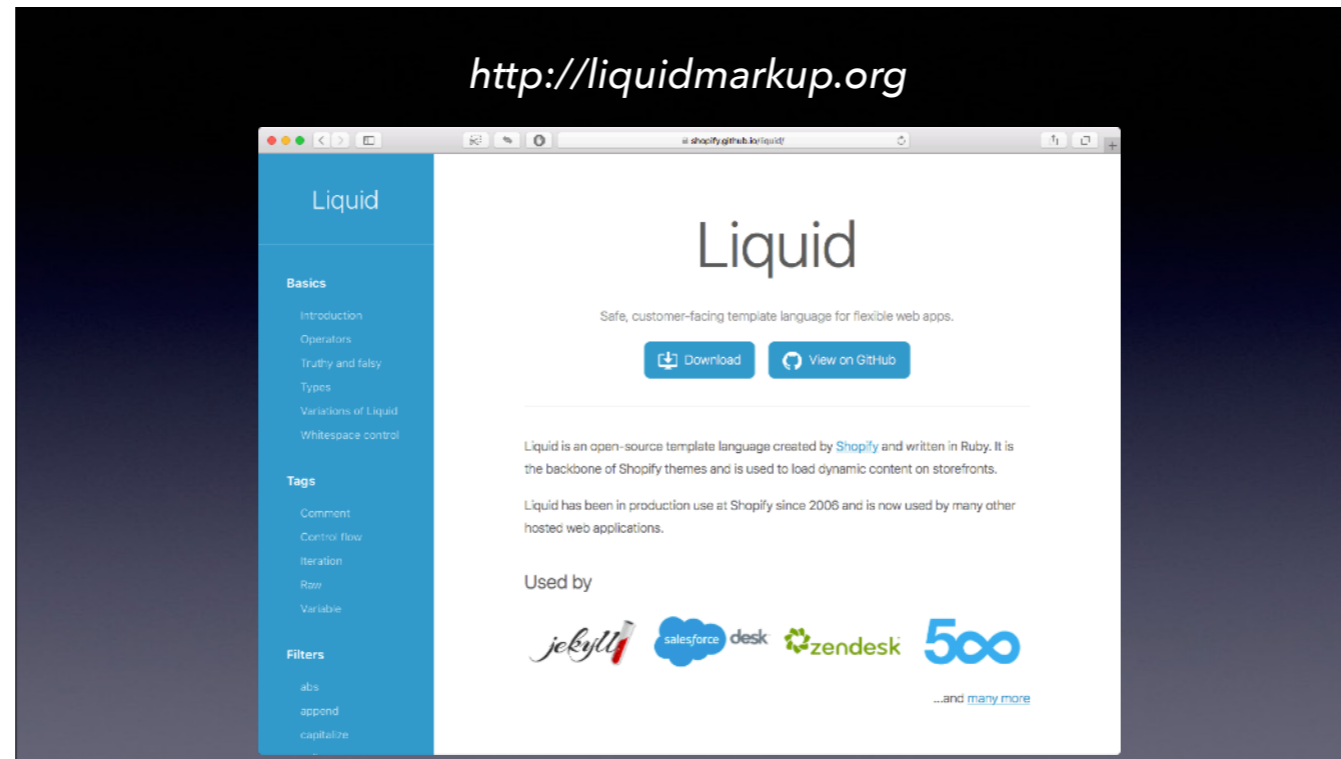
http://liquidmarkup.org

shopify.github.io/liquid/

Liquid

Basics

Introduction

Operators

Truthy and falsy

Types

Variations of Liquid

Whitespace control

Tags

Comment

Control flow

Iteration

Raw

Variable

Filters

abs

append

capitalize

Liquid

Safe, customer-facing template language for flexible web apps.

Download

View on GitHub

Liquid is an open-source template language created by Shopify and written in Ruby. It is the backbone of Shopify themes and is used to load dynamic content on storefronts.

Liquid has been in production use at Shopify since 2006 and is now used by many other hosted web applications.

Used by

jekyll

salesforce desk

zendesk

500

...and many more